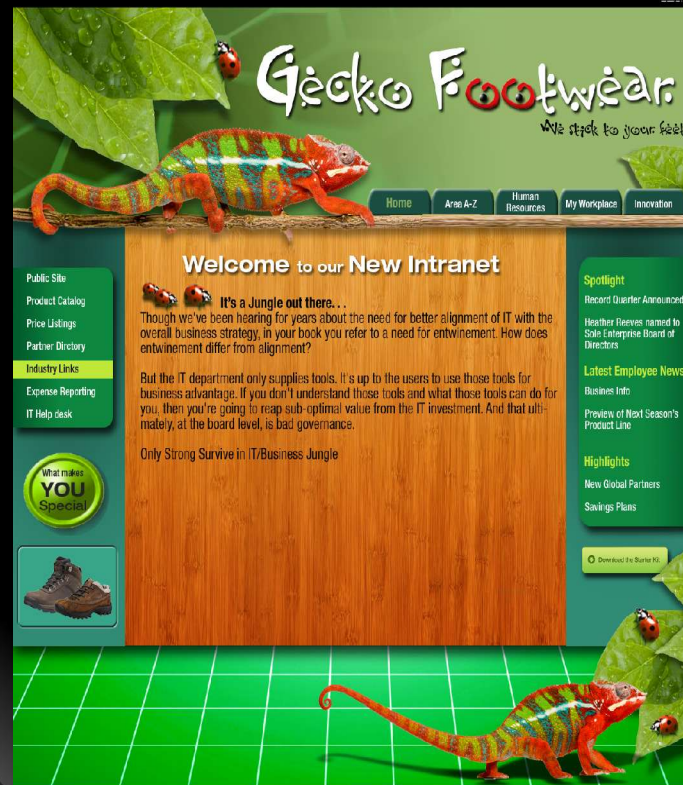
Gecko Footwear
We stick to your feet

Home
Area A-Z
Human Resources
My Workplace
Innovation

Public Site
Product Catalog
Price Listings
Partner Directory
Industry Links
Expense Reporting
IT Help desk

What makes YOU Special

Welcome to our New Intranet

It's a Jungle out there. . .
Though we've been hearing for years about the need for better alignment of IT with the overall business strategy, in your book you refer to a need for entwinement. How does entwinement differ from alignment?

But the IT department only supplies tools. It's up to the users to use those tools for business advantage. If you don't understand those tools and what those tools can do for you, then you're going to reap sub-optimal value from the IT investment. And that ultimately, at the board level, is bad governance.

Only Strong Survive in IT/Business Jungle

Spotlight
Record Quarter Announced
Heather Reeves named to Sole Enterprise Board of Directors

Latest Employee News
Busines Info
Preview of Next Season's Product Line

Highlights
New Global Partners
Savings Plans

Download the Starter Kit